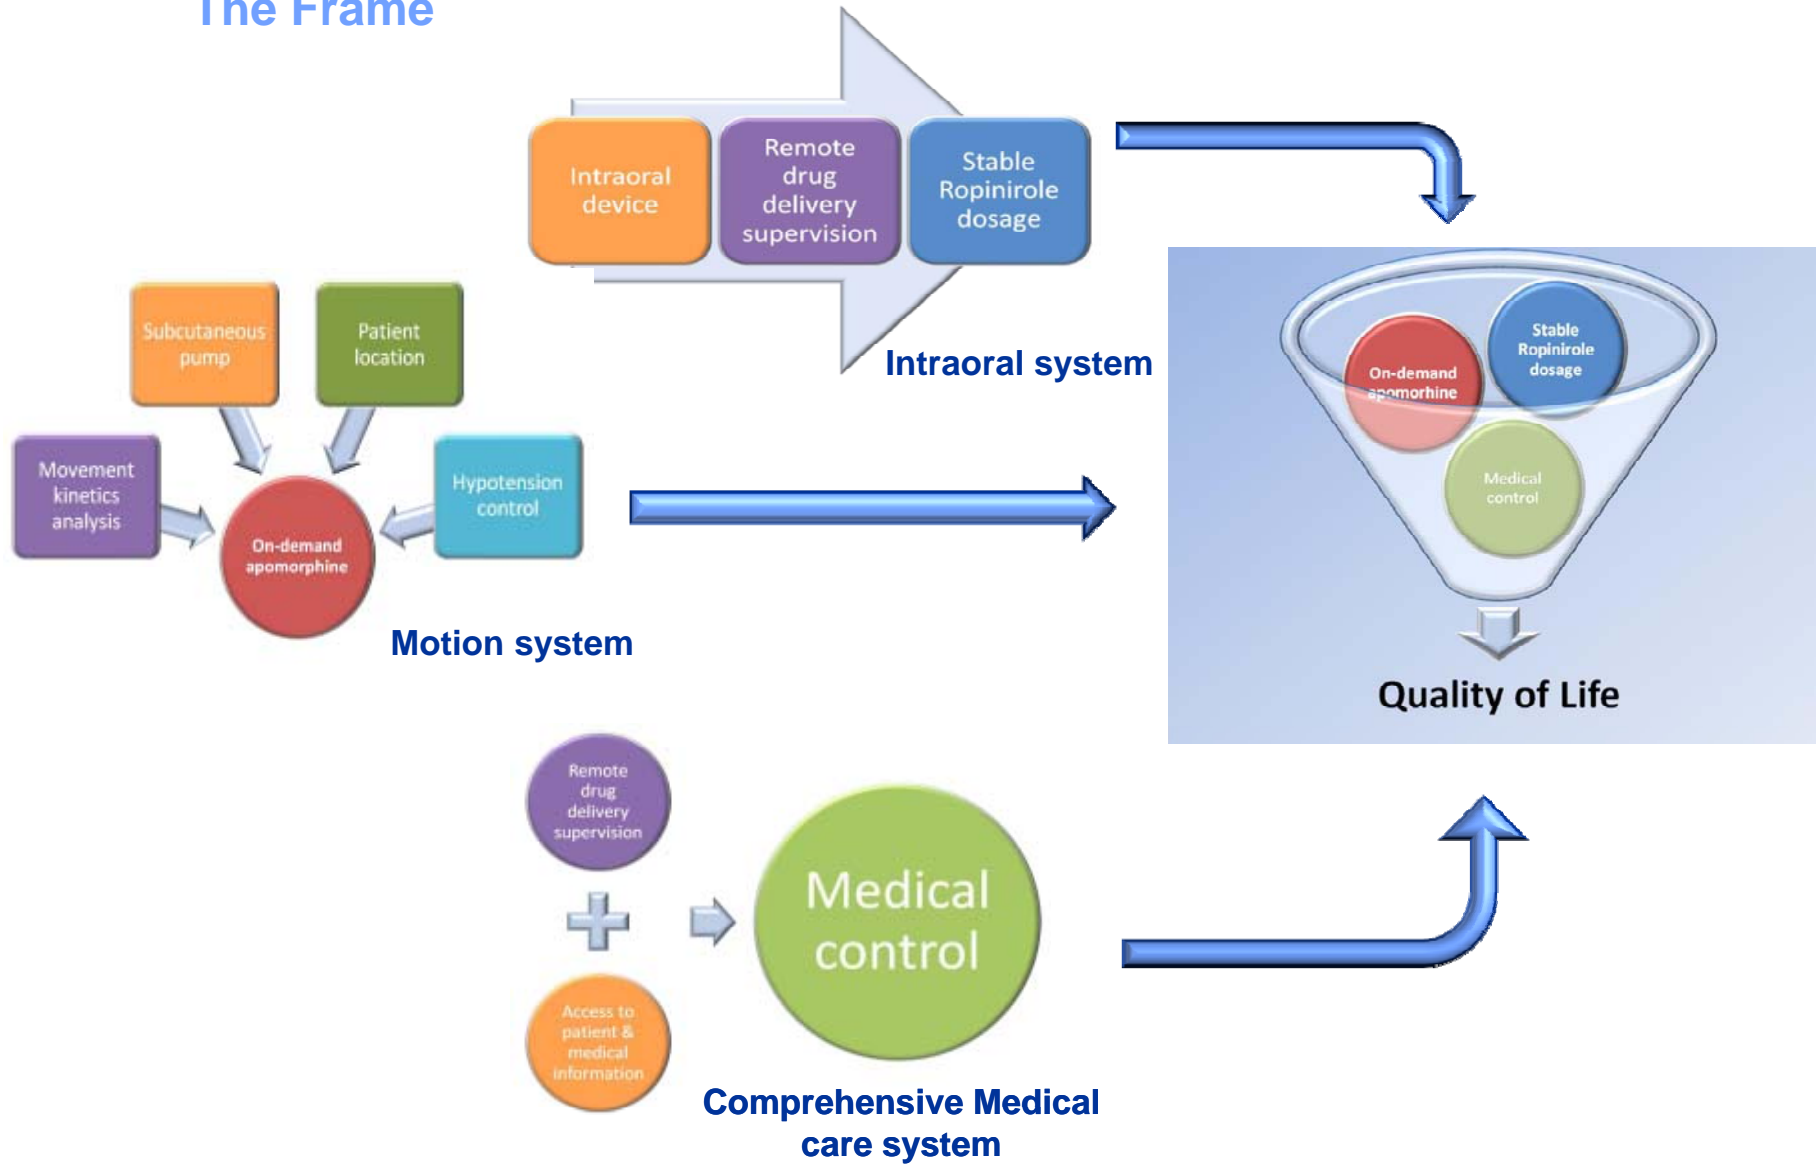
The Frame

Intraoral device

Remote drug delivery supervision

Stable Ropinirole dosage

Intraoral system

Subcutaneous pump

Patient location

Movement kinetics analysis

Hypotension control

On-demand apomorphine

Motion system

Stable Ropinirole dosage

On-demand apomorhine

Medical control

Quality of Life

Remote drug delivery supervision

Access to patient & medical information

Medical control

Comprehensive Medical care system